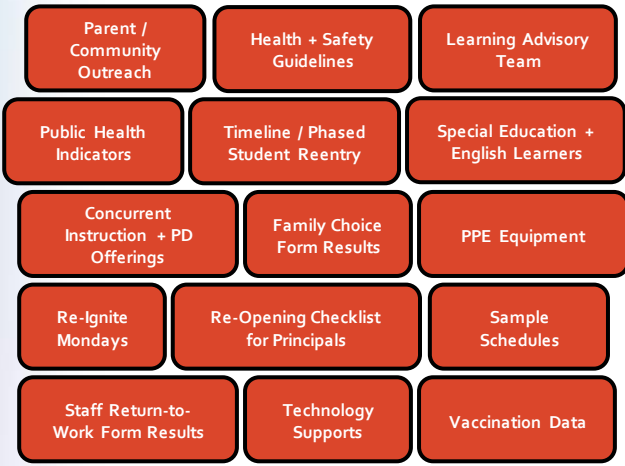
Parent / Community Outreach

Health + Safety Guidelines

Learning Advisory Team

Public Health Indicators

Timeline / Phased Student Reentry

Special Education + English Learners

Concurrent Instruction + PD Offerings

Family Choice Form Results

PPE Equipment

Re-Ignite Mondays

Re-Opening Checklist for Principals

Sample Schedules

Staff Return-to-Work Form Results

Technology Supports

Vaccination Data